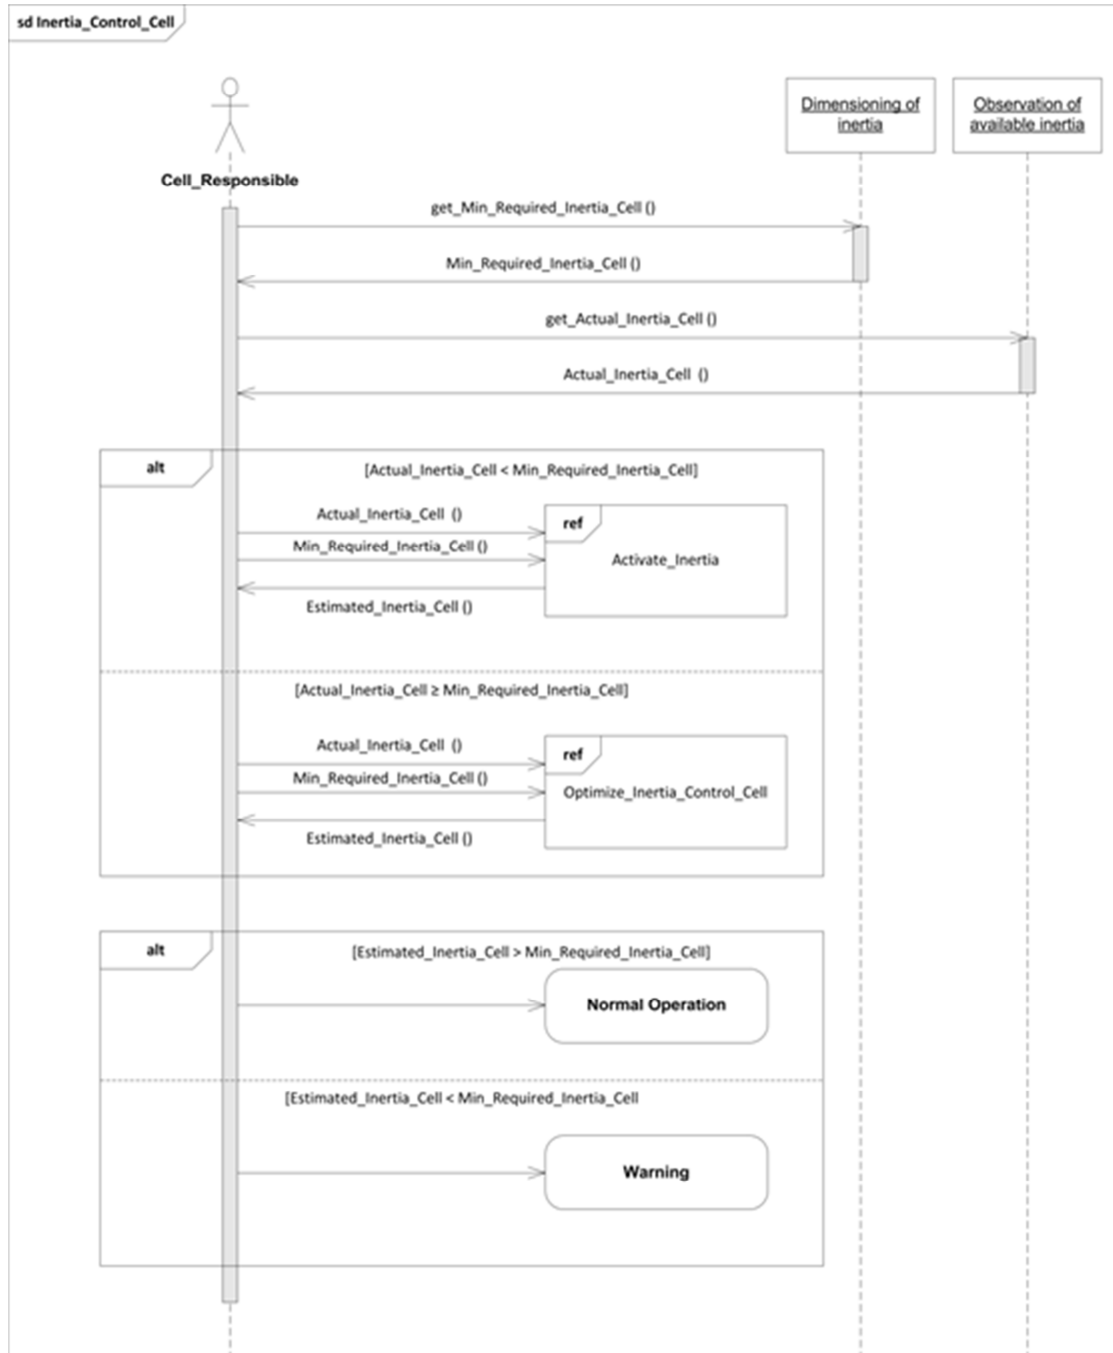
sd Inertia_Control_Cell

Cell_Responsible

Dimensioning of inertia

Observation of available inertia

get_Min_Required_Inertia_Cell ()

Min_Required_Inertia_Cell ()

get_Actual_Inertia_Cell ()

Actual_Inertia_Cell ()

alt

[Actual_Inertia_Cell < Min_Required_Inertia_Cell]

Actual_Inertia_Cell ()

Min_Required_Inertia_Cell ()

ref

Activate_Inertia

Estimated_Inertia_Cell ()

[Actual_Inertia_Cell ≥ Min_Required_Inertia_Cell]

Actual_Inertia_Cell ()

Min_Required_Inertia_Cell ()

ref

Optimize_Inertia_Control_Cell

Estimated_Inertia_Cell ()

alt

[Estimated_Inertia_Cell > Min_Required_Inertia_Cell]

Normal Operation

[Estimated_Inertia_Cell < Min_Required_Inertia_Cell

Warning